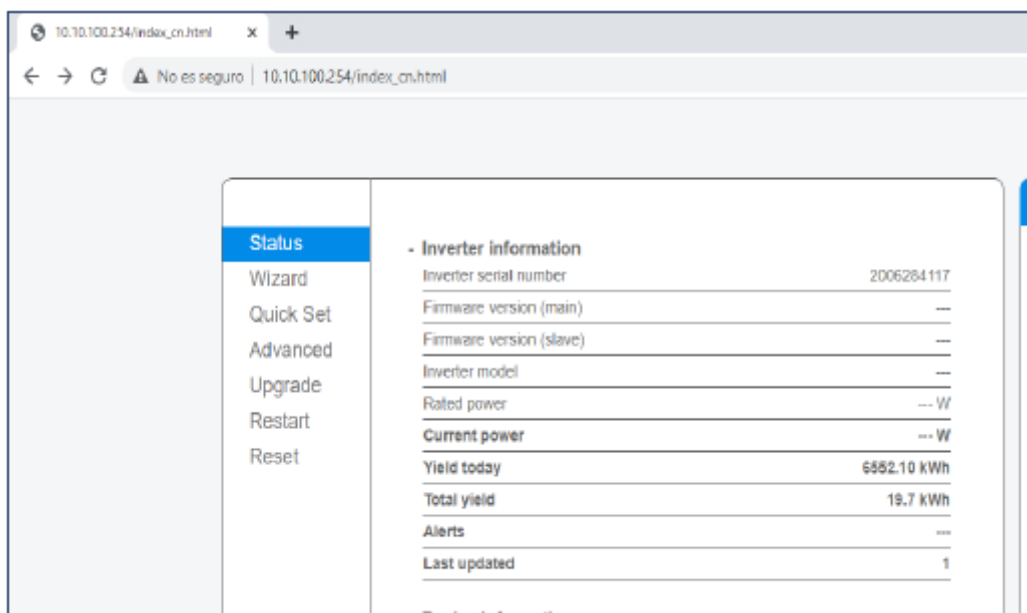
10.10.100.254/index_cn.html ×

+

← → C ⚠ No es seguro | 10.10.100.254/index_cn.html

Status
Wizard
Quick Set
Advanced
Upgrade
Restart
Reset

- Inverter information

| | |
|---|---|
| Inverter serial number | 2006284117 |
| Firmware version (main) | --- |
| Firmware version (slave) | --- |
| Inverter model | --- |
| Rated power | --- W |
| Current power | --- W |
| Yield today | 6552.10 kWh |
| Total yield | 19.7 kWh |
| Alerts | --- |
| Last updated | 1 |

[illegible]